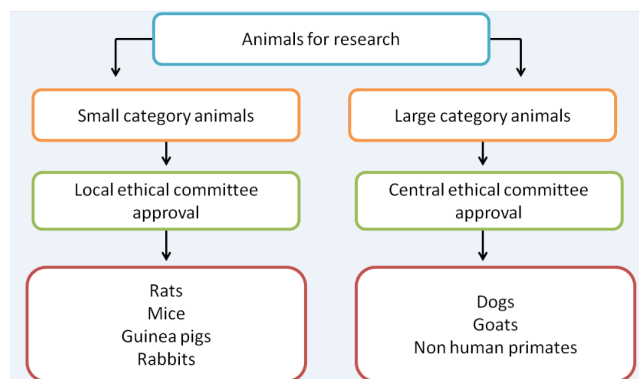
Animals for research

Small category animals

Local ethical committee approval

Rats
Mice
Guinea pigs
Rabbits

Large category animals

Central ethical committee approval

Dogs
Goats
Non human primates